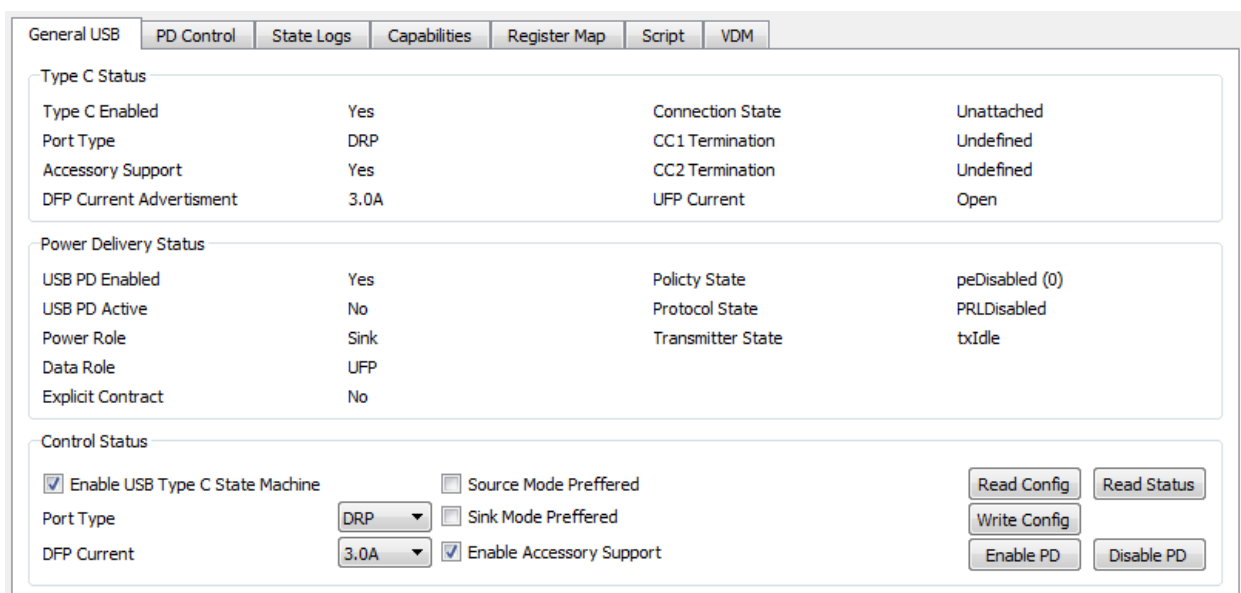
General USB | PD Control | State Logs | Capabilities | Register Map | Script | VDM

Type C Status

| | | | |
|---|---|---|---|
| Type C Enabled | Yes | Connection State | Unattached |
| Port Type | DRP | CC1 Termination | Undefined |
| Accessory Support | Yes | CC2 Termination | Undefined |
| DFP Current Advertisment | 3.0A | UFP Current | Open |

Power Delivery Status

| | | | |
|---|---|---|---|
| USB PD Enabled | Yes | Policty State | peDisabled (0) |
| USB PD Active | No | Protocol State | PRLDisabled |
| Power Role | Sink | Transmitter State | txIdle |
| Data Role | UFP | | |
| Explicit Contract | No | | |

Control Status

Enable USB Type C State Machine
Source Mode Preffered
Read Config
Read Status
Port Type
DRP
Sink Mode Preffered
Write Config
DFP Current
3.0A
Enable Accessory Support
Enable PD
Disable PD